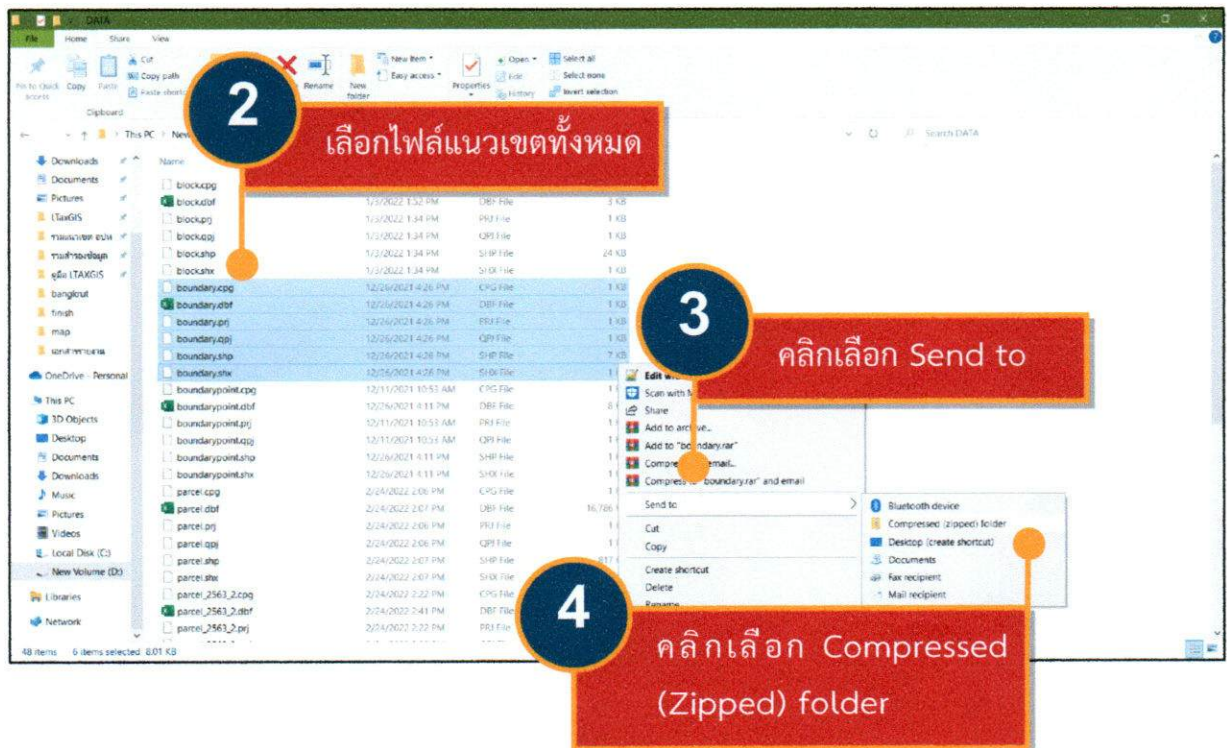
DATA

File Home Share View

Pin to Quick access Copy Paste Cut Copy path Paste shortcut Clipboard Rename New folder New item Easy access Properties Open Edit History Select all Select none Invert selection

This PC New

Search DATA

2

เลือกไฟล์แนวเขตทั้งหมด

Downloads
Documents
Pictures
LTaxGIS
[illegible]
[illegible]
คู่มือ LTAXGIS
bangkrut
finish
map
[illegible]
OneDrive - Personal
This PC
3D Objects
Desktop
Documents
Downloads
Music
Pictures
Videos
Local Disk (C:)
New Volume (D:)
Libraries
Network

| Name | | | |
|---|---|---|---|
| block.cpg | | | |
| block.dbf | 1/3/2022 1:52 PM | DBF File | 3 KB |
| block.prj | 1/3/2022 1:34 PM | PRJ File | 1 KB |
| block.qpj | 1/3/2022 1:34 PM | QPJ File | 1 KB |
| block.shp | 1/3/2022 1:34 PM | SHP File | 24 KB |
| block.shx | 1/3/2022 1:34 PM | SHX File | 1 KB |
| boundary.cpg | 12/26/2021 4:26 PM | CPG File | 1 KB |
| boundary.dbf | 12/26/2021 4:26 PM | DBF File | 1 KB |
| boundary.prj | 12/26/2021 4:26 PM | PRJ File | 1 KB |
| boundary.qpj | 12/26/2021 4:26 PM | QPJ File | 1 KB |
| boundary.shp | 12/26/2021 4:26 PM | SHP File | 7 KB |
| boundary.shx | 12/26/2021 4:26 PM | SHX File | 1 |
| boundarypoint.cpg | 12/11/2021 10:53 AM | CPG File | 1 |
| boundarypoint.dbf | 12/26/2021 4:11 PM | DBF File | 8 |
| boundarypoint.prj | 12/11/2021 10:53 AM | PRJ File | 1 |
| boundarypoint.qpj | 12/11/2021 10:53 AM | QPJ File | 1 |
| boundarypoint.shp | 12/26/2021 4:11 PM | SHP File | 1 |
| boundarypoint.shx | 12/26/2021 4:11 PM | SHX File | 1 |
| parcel.cpg | 2/24/2022 2:06 PM | CPG File | 1 |
| parcel.dbf | 2/24/2022 2:07 PM | DBF File | 16,786 |
| parcel.prj | 2/24/2022 2:06 PM | PRJ File | 1 |
| parcel.qpj | 2/24/2022 2:06 PM | QPJ File | 1 |
| parcel.shp | 2/24/2022 2:07 PM | SHP File | 817 |
| parcel.shx | 2/24/2022 2:07 PM | SHX File | |
| parcel_2563_2.cpg | 2/24/2022 2:22 PM | CPG File | |
| parcel_2563_2.dbf | 2/24/2022 2:41 PM | DBF File | |
| parcel_2563_2.prj | 2/24/2022 2:22 PM | PRJ File | |

3

คลิกเลือก Send to

Edit with
Scan with
Share
Add to archive...
Add to "boundary.rar"
Compress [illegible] email...
Compress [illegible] "boundary.rar" and email
Send to
Cut
Copy
Create shortcut
Delete
Rename

Bluetooth device
Compressed (zipped) folder
Desktop (create shortcut)
Documents
Fax recipient
Mail recipient

4

คลิกเลือก Compressed (Zipped) folder

48 items 6 items selected 8.01 KB